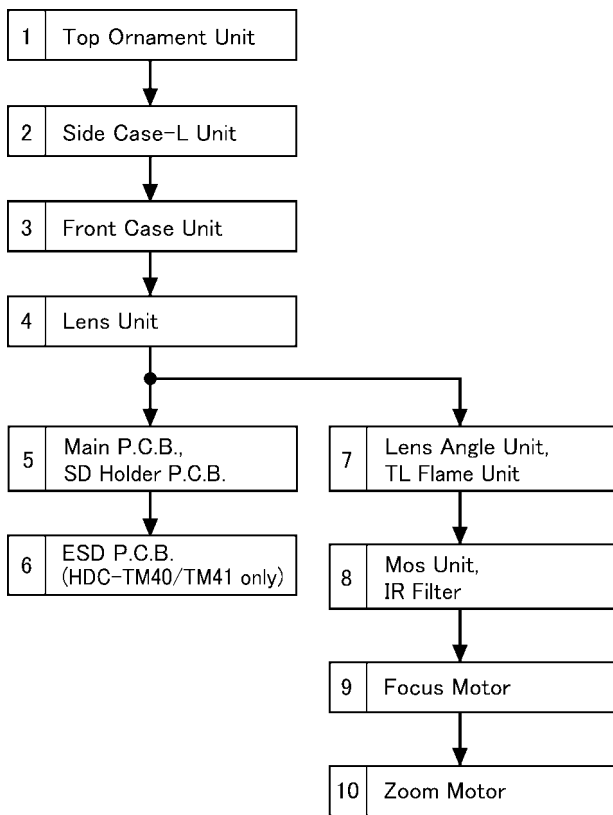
1 Top Ornament Unit

2 Side Case-L Unit

3 Front Case Unit

4 Lens Unit

5 Main P.C.B., SD Holder P.C.B.

6 ESD P.C.B. (HDC-TM40/TM41 only)

7 Lens Angle Unit, TL Flame Unit

8 Mos Unit, IR Filter

9 Focus Motor

10 Zoom Motor